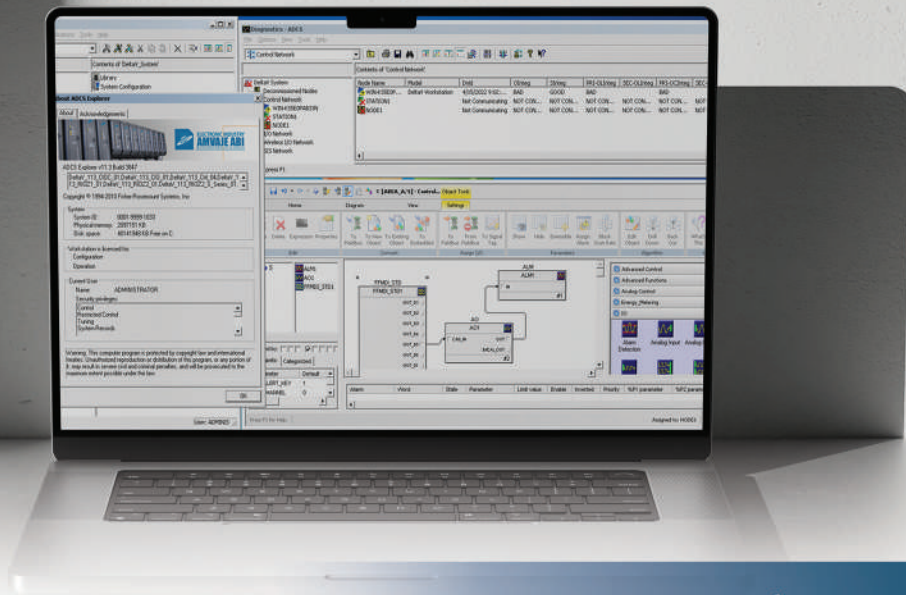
Diagnostics - ADCS

File Options View Tools Help

Control Network

Contents of 'Control Network'

| Node Name | Model | Date | OSmsg | ISmsg | PRI-OLDmsg | SEC-OLDmsg | PRI-OCDmsg |
|---|---|---|---|---|---|---|---|
| WIN-43SEOP... | DeltaV Workstation | 4/25/2022 9:52:... | BAD | GOOD | BAD | | BAD |
| STATION1 | | Not Communicating | NOT COM... | NOT CON... | NOT CON... | NOT CON... | NOT CON... |
| NODE1 | | Not Communicating | NOT COM... | NOT CON... | NOT CON... | NOT CON... | NOT CON... |

DeltaV System
Decommissioned Nodes
Control Network
WIN-43SEOP...
STATION1
NODE1
I/O Network
Wireless I/O Network
SIS Network

Contents of 'DeltaV_System'
Library
System Configuration

About ADCS Explorer

About Acknowledgements

ELECTRONIC INDUSTRY AMVAJE ABI

ADCS Explorer v11.3 Build 3847

Copyright © 1994-2013 Fisher-Rosemount Systems, Inc

System
System ID: 0001-9999-1633
Physical memory: 2097151 KB
Disk space: 40141846 KB Free on C

Workstation is licensed for:
Configuration
Operation

Current User
Name: ADMINISTRATOR
Security privileges:
Control
Protected Control
Tuning
System Records

Warning: This computer program is protected by copyright law and international treaties. Unauthorized reproduction or distribution of this program, or any portion of it, may result in severe civil and criminal penalties, and will be prosecuted to the maximum extent possible under the law.

OK

User: ADMIN

Home Diagram View Settings

Start Tools

Edit Assign I/O Parameters Algorithm

Advanced Control
Advanced Functions
Analog Control
Energy_Metering
IO

Alarm Detection
Analog Input

FFMD_ST01
AI01
AO
AO1
CAS_IN
OUT
BKCAL_OUT

Alarm Word State Parameter Limit value Enable Inverted Priority %P1 parameter %P2 param

Press F1 for Help

Assigned to: NODE1